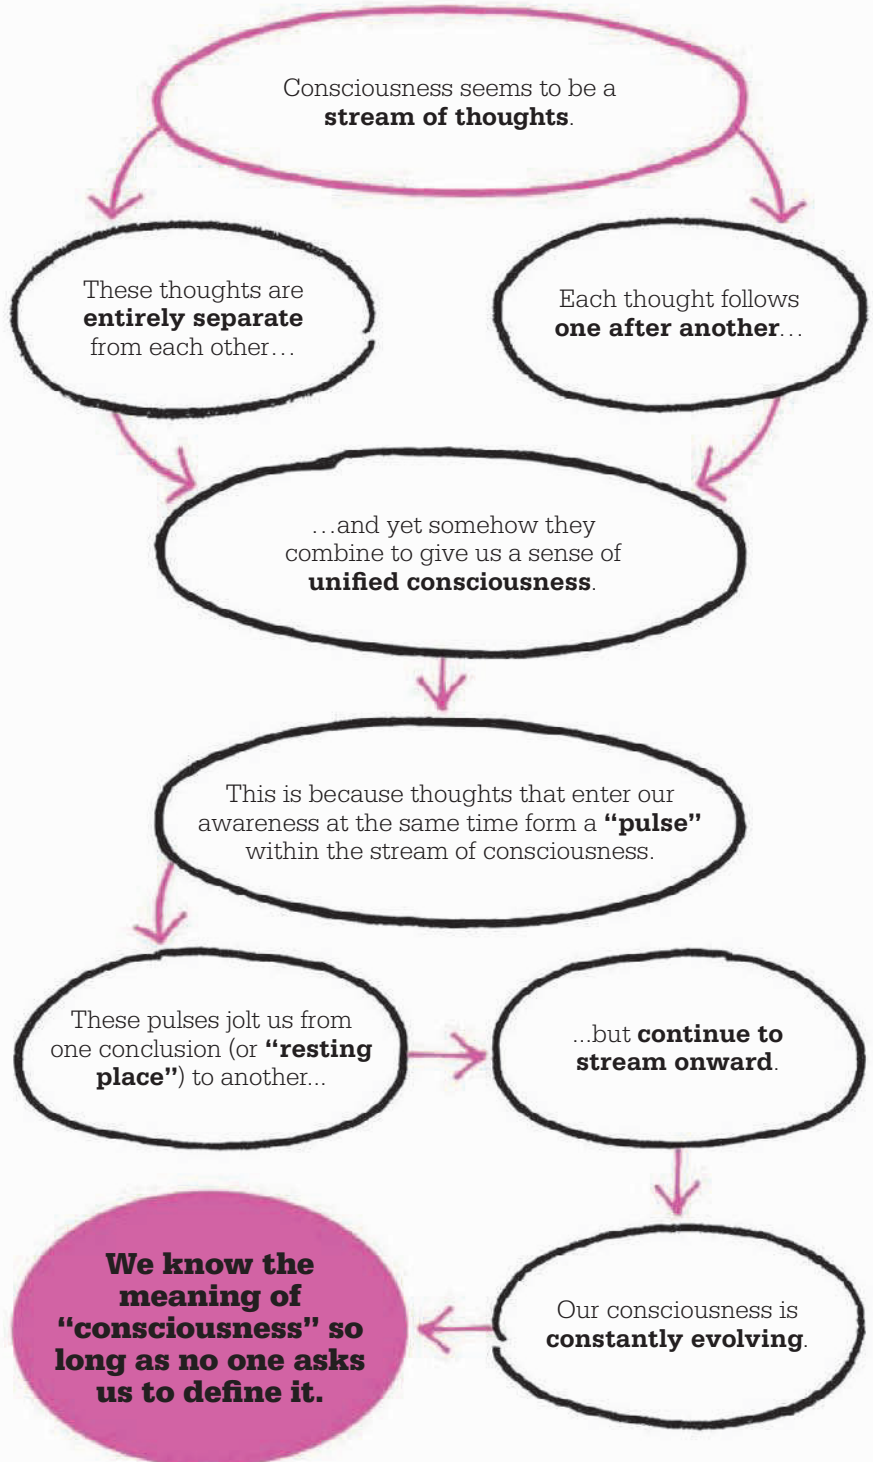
Consciousness seems to be a **stream of thoughts**.

These thoughts are **entirely separate** from each other…

Each thought follows **one after another**…

…and yet somehow they combine to give us a sense of **unified consciousness**.

This is because thoughts that enter our awareness at the same time form a **"pulse"** within the stream of consciousness.

These pulses jolt us from one conclusion (or **"resting place"**) to another...

...but **continue to stream onward**.

Our consciousness is **constantly evolving**.

**We know the meaning of "consciousness" so long as no one asks us to define it.**